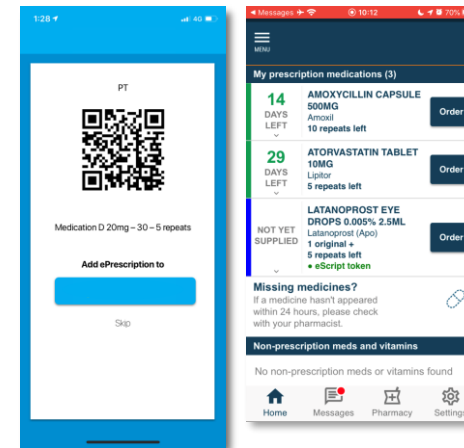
1:28

PT

Medication D 20mg – 30 – 5 repeats

Add ePrescription to

Skip

◂ Messages 10:12 70%

MENU

My prescription medications (3)

14 DAYS LEFT

AMOXYCILLIN CAPSULE 500MG
Amoxil
10 repeats left

Order

29 DAYS LEFT

ATORVASTATIN TABLET 10MG
Lipitor
5 repeats left

Order

NOT YET SUPPLIED

LATANOPROST EYE DROPS 0.005% 2.5ML
Latanoprost (Apo)
1 original +
5 repeats left
• eScript token

Order

Missing medicines?
If a medicine hasn't appeared within 24 hours, please check with your pharmacist.

Non-prescription meds and vitamins

No non-prescription meds or vitamins found

Home Messages Pharmacy Settings